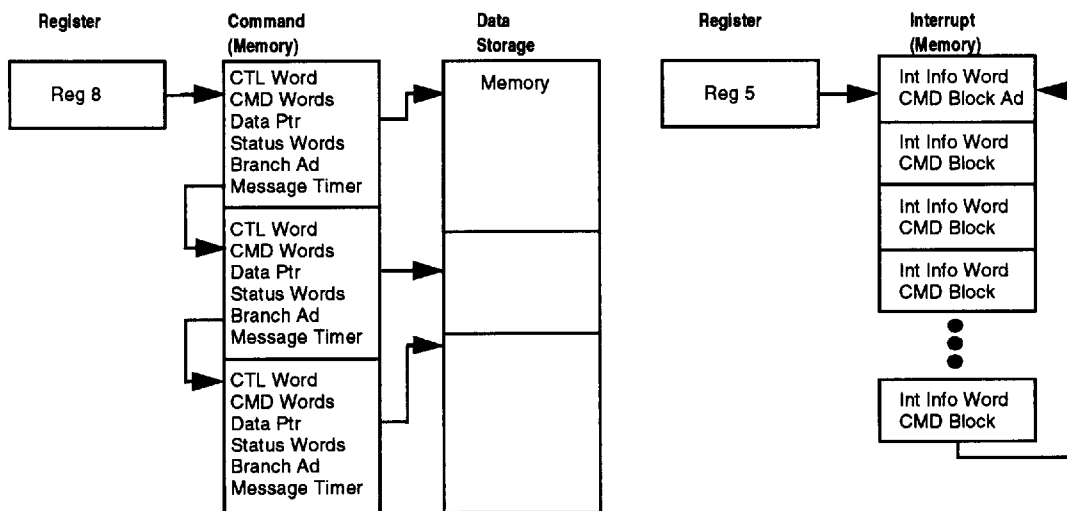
Register

Reg 8

Command (Memory)

CTL Word
CMD Words
Data Ptr
Status Words
Branch Ad
Message Timer

CTL Word
CMD Words
Data Ptr
Status Words
Branch Ad
Message Timer

CTL Word
CMD Words
Data Ptr
Status Words
Branch Ad
Message Timer

Data Storage

Memory

Register

Reg 5

Interrupt (Memory)

Int Info Word
CMD Block Ad

Int Info Word
CMD Block

Int Info Word
CMD Block

Int Info Word
CMD Block

Int Info Word
CMD Block